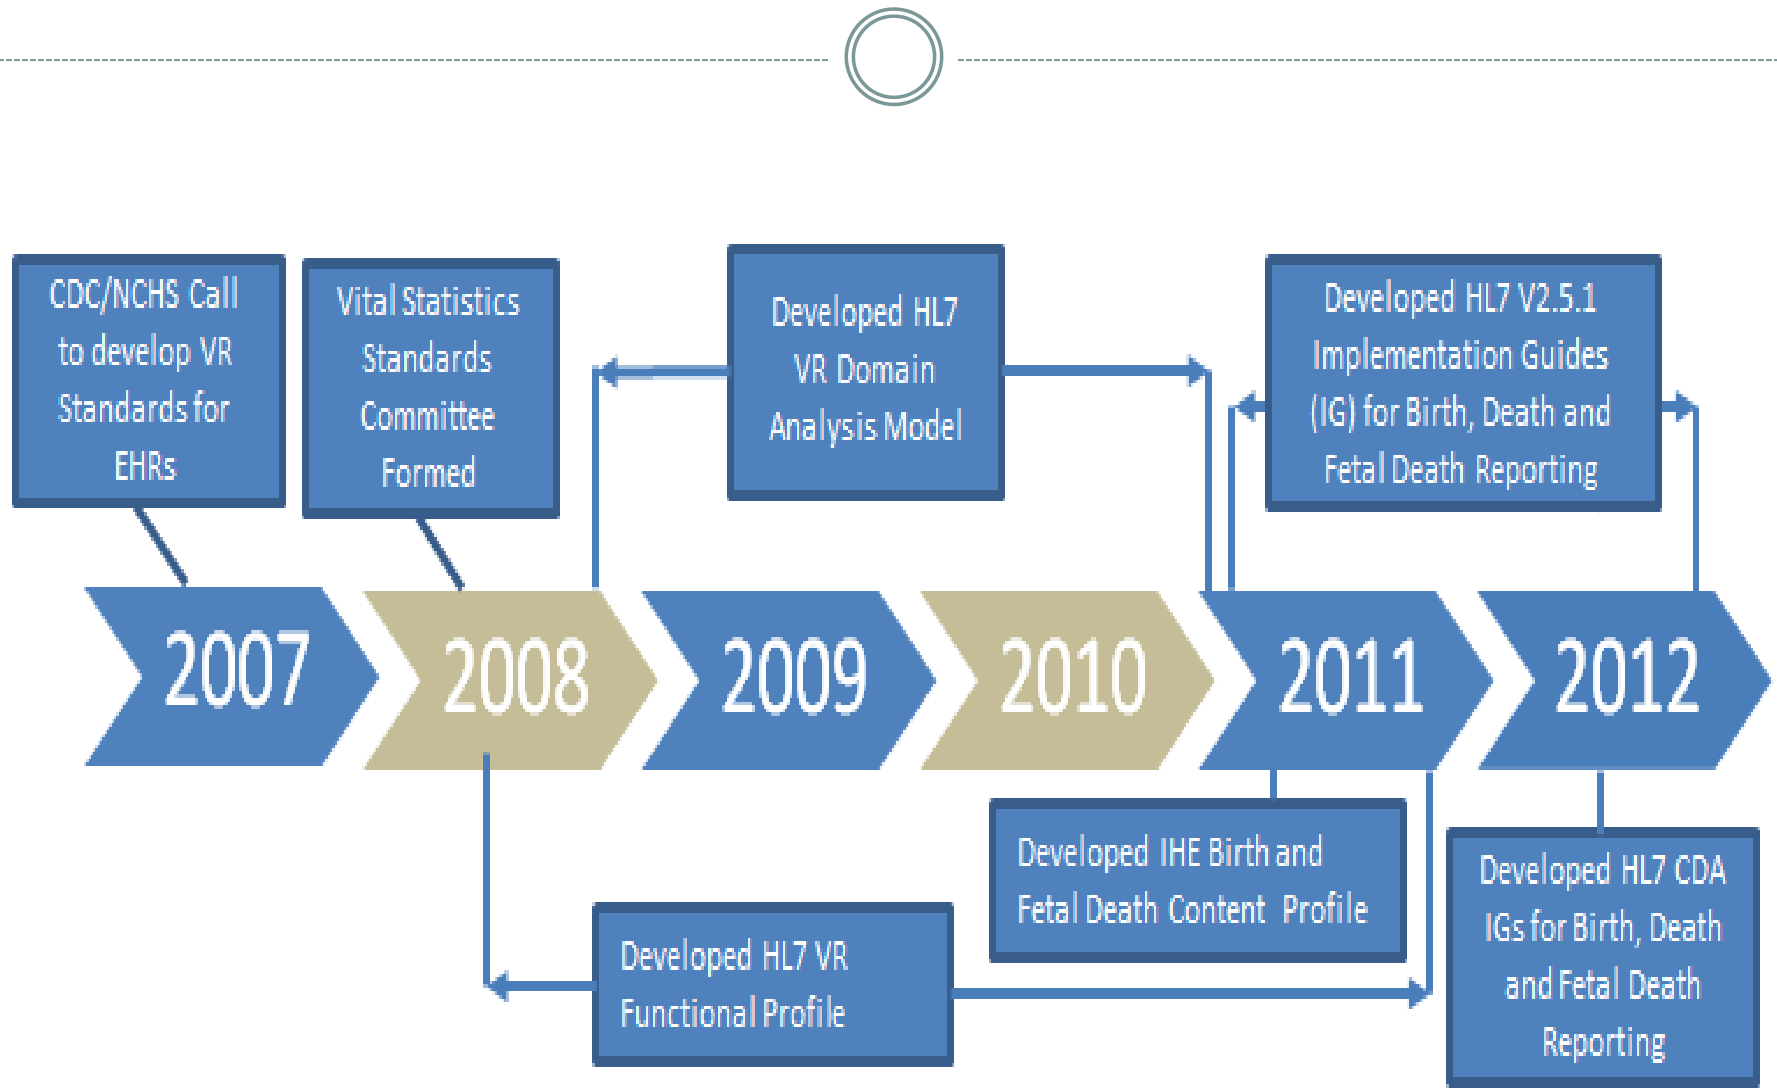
CDC/NCHS Call to develop VR Standards for EHRs

Vital Statistics Standards Committee Formed

Developed HL7 VR Domain Analysis Model

Developed HL7 V2.5.1 Implementation Guides (IG) for Birth, Death and Fetal Death Reporting

2007

2008

2009

2010

2011

2012

Developed IHE Birth and Fetal Death Content Profile

Developed HL7 CDA IGs for Birth, Death and Fetal Death Reporting

Developed HL7 VR Functional Profile